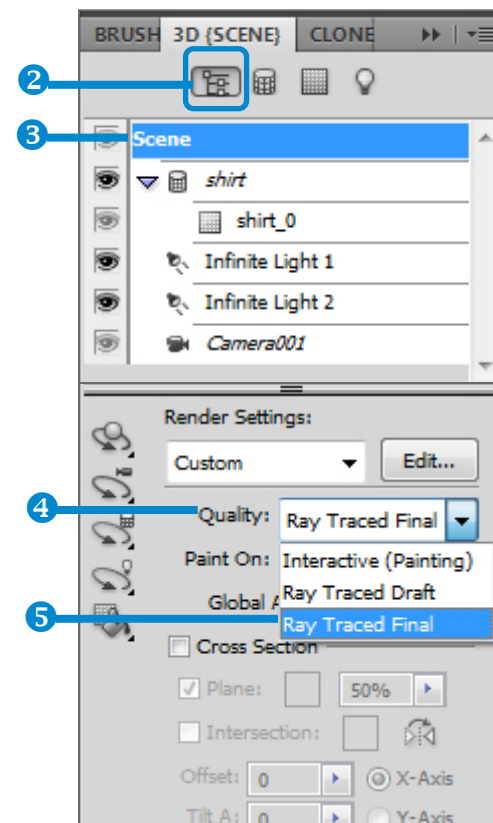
BRUSH 3D {SCENE} CLONE

2

3

Scene

shirt

shirt_0

Infinite Light 1

Infinite Light 2

Camera001

Render Settings:

Custom

Edit...

4

Quality: Ray Traced Final

Paint On: Interactive (Painting)

Ray Traced Draft

Global A

5

Ray Traced Final

Cross Section

Plane: 50%

Intersection:

Offset: 0 X-Axis

Tilt A: 0 Y-Axis